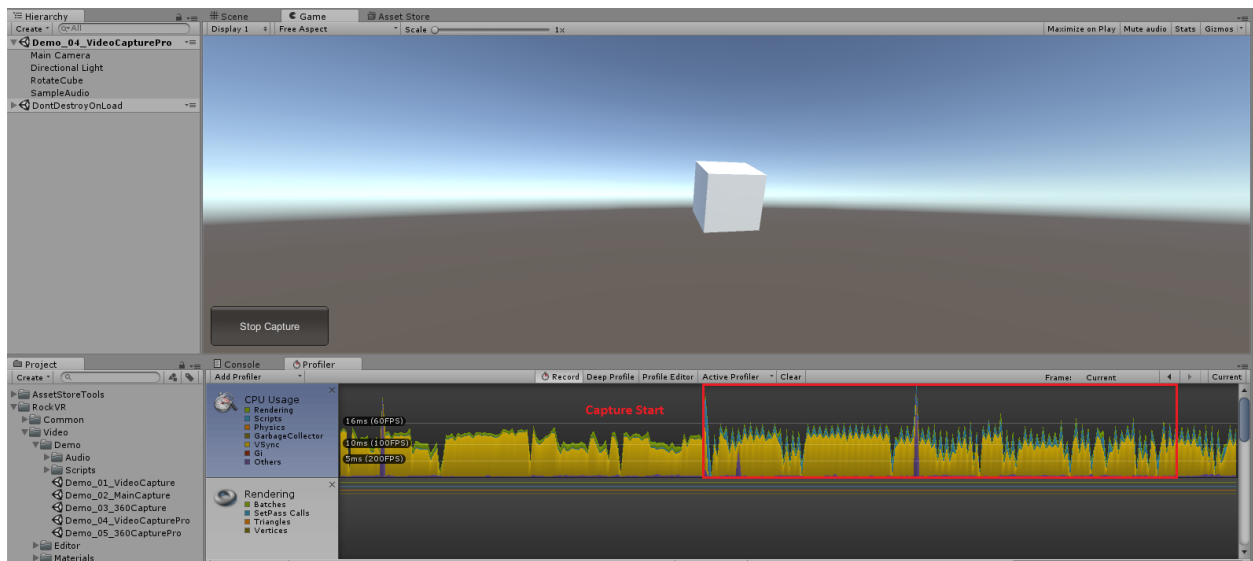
Hierarchy
Create
All
Demo_04_VideoCapturePro
Main Camera
Directional Light
RotateCube
SampleAudio
DontDestroyOnLoad

Scene
Game
Asset Store
Display 1
Free Aspect
Scale
1x
Maximize on Play
Mute audio
Stats
Gizmos

Stop Capture

Project
Create
AssetStoreTools
RockVR
Common
Video
Demo
Audio
Scripts
Demo_01_VideoCapture
Demo_02_MainCapture
Demo_03_360Capture
Demo_04_VideoCapturePro
Demo_05_360CapturePro
Editor
Materials

Console
Profiler
Add Profiler
Record
Deep Profile
Profile Editor
Active Profiler
Clear
Frame:
Current
Current

CPU Usage
Rendering
Scripts
Physics
GarbageCollector
VSync
Gi
Others

16ms (60FPS)
10ms (100FPS)
5ms (200FPS)
Capture Start

Rendering
Batches
SetPass Calls
Triangles
Vertices